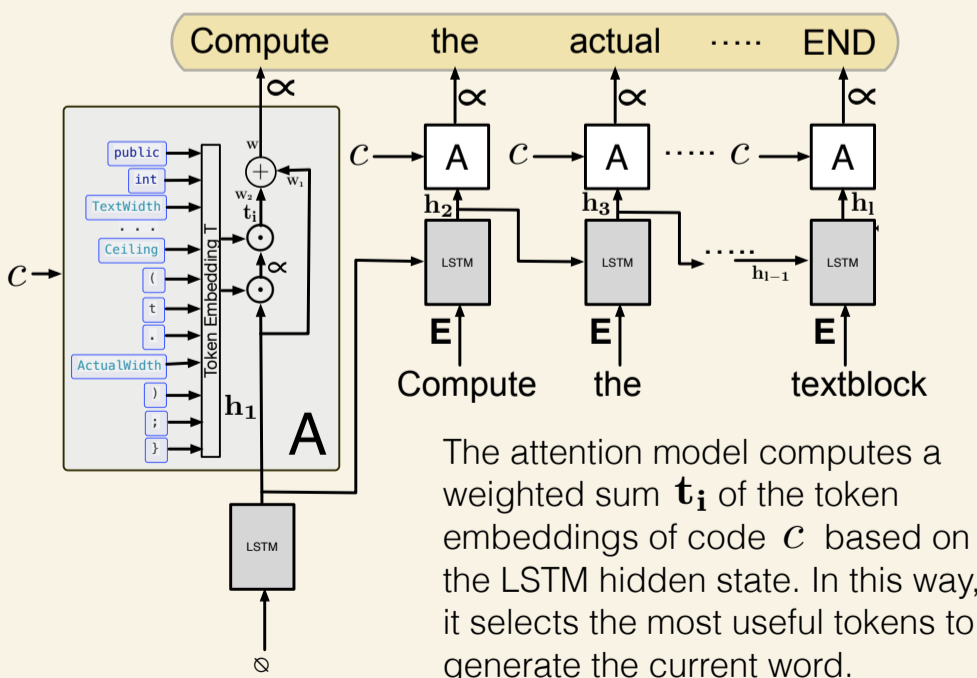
Compute the actual ····· END

$\propto$ $\propto$ $\propto$ $\propto$

public
int
TextWidth
. . .
Ceiling
(
t
.
ActualWidth
)
;
}

Token Embedding T

w
$w_2$
$w_1$
$\mathbf{t_i}$
$\propto$
$\mathbf{h_1}$
A

$c$

$c$ A $c$ A ····· $c$ A

$\mathbf{h_2}$ $\mathbf{h_3}$ $\mathbf{h_l}$

LSTM LSTM ····· LSTM

$\mathbf{h_{l-1}}$

E E E

Compute the textblock

LSTM

$\oslash$

The attention model computes a weighted sum $\mathbf{t_i}$ of the token embeddings of code $c$ based on the LSTM hidden state. In this way, it selects the most useful tokens to generate the current word.